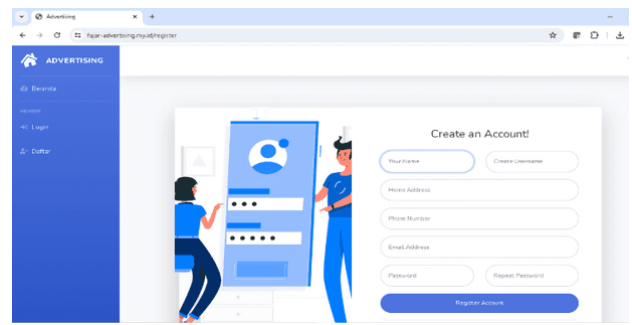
Advertising
fajar-advertising.my.id/register

ADVERTISING

Beranda

MEMBER

Login

Daftar

Create an Account!

Your Name
Create Username
Home Address
Phone Number
Email Address
Password
Repeat Password
Register Account